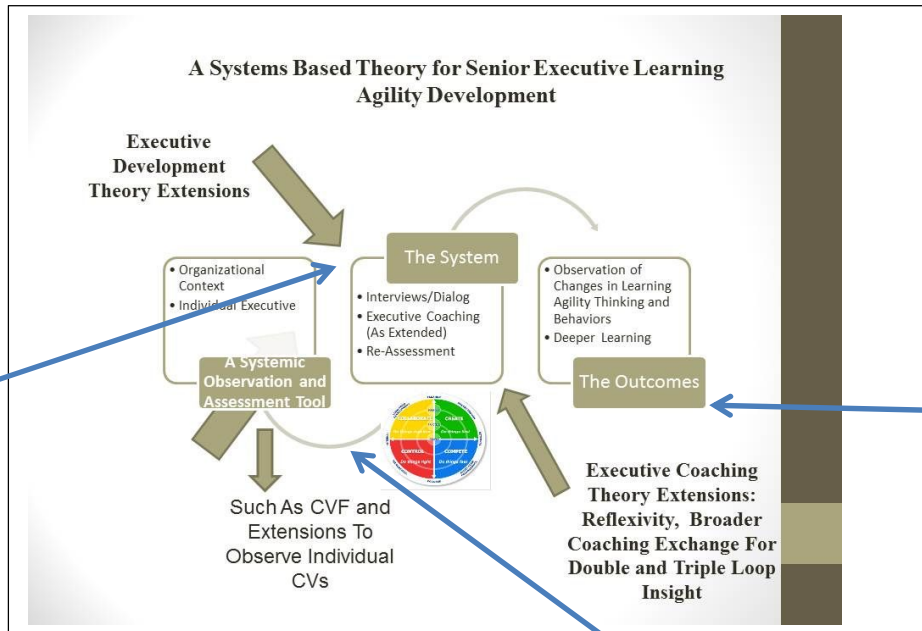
A Systems Based Theory for Senior Executive Learning Agility Development

Executive Development Theory Extensions

• Organizational Context
• Individual Executive

A Systemic Observation and Assessment Tool

The System

• Interviews/Dialog
• Executive Coaching (As Extended)
• Re-Assessment

• Observation of Changes in Learning Agility Thinking and Behaviors
• Deeper Learning

The Outcomes

Such As CVF and Extensions To Observe Individual CVs

Executive Coaching Theory Extensions: Reflexivity, Broader Coaching Exchange For Double and Triple Loop Insight